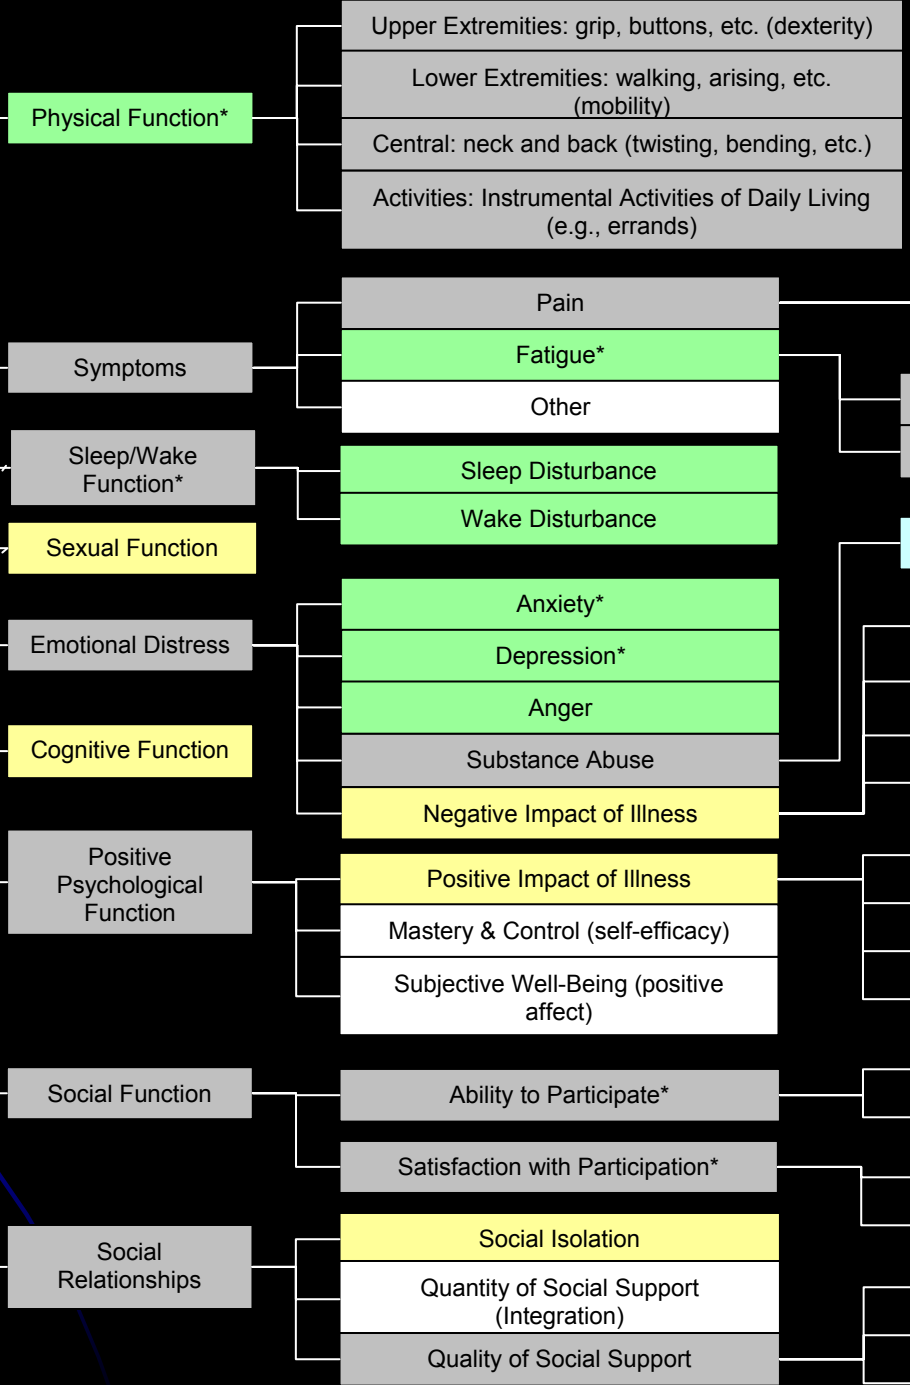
Physical Function*

Upper Extremities: grip, buttons, etc. (dexterity)

Lower Extremities: walking, arising, etc. (mobility)

Central: neck and back (twisting, bending, etc.)

Activities: Instrumental Activities of Daily Living (e.g., errands)

Symptoms

Pain

Fatigue*

Other

Sleep/Wake Function*

Sleep Disturbance

Wake Disturbance

Sexual Function

Emotional Distress

Anxiety*

Depression*

Anger

Cognitive Function

Substance Abuse

Negative Impact of Illness

Positive Psychological Function

Positive Impact of Illness

Mastery & Control (self-efficacy)

Subjective Well-Being (positive affect)

Social Function

Ability to Participate*

Satisfaction with Participation*

Social Relationships

Social Isolation

Quantity of Social Support (Integration)

Quality of Social Support